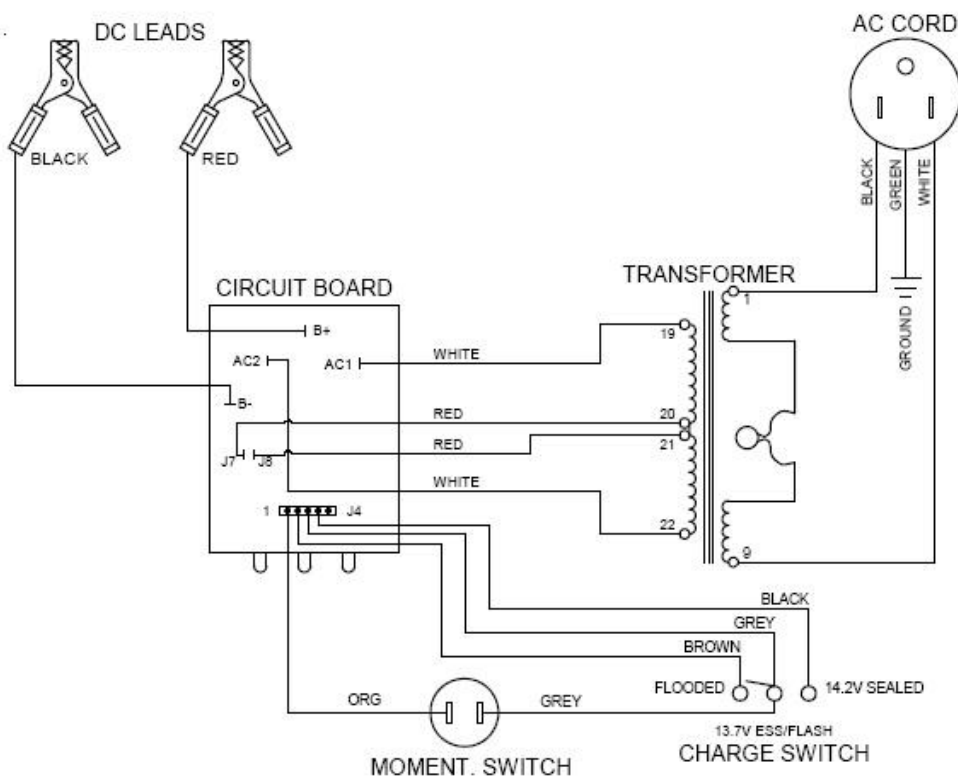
DC LEADS

BLACK

RED

AC CORD

BLACK

GREEN

WHITE

GROUND

CIRCUIT BOARD

B+

AC2

AC1

B-

J7

J8

1

J4

TRANSFORMER

1

19

20

21

22

9

WHITE

RED

RED

WHITE

BLACK

GREY

BROWN

FLOODED

14.2V SEALED

13.7V ESS/FLASH

CHARGE SWITCH

ORG

GREY

MOMENT. SWITCH